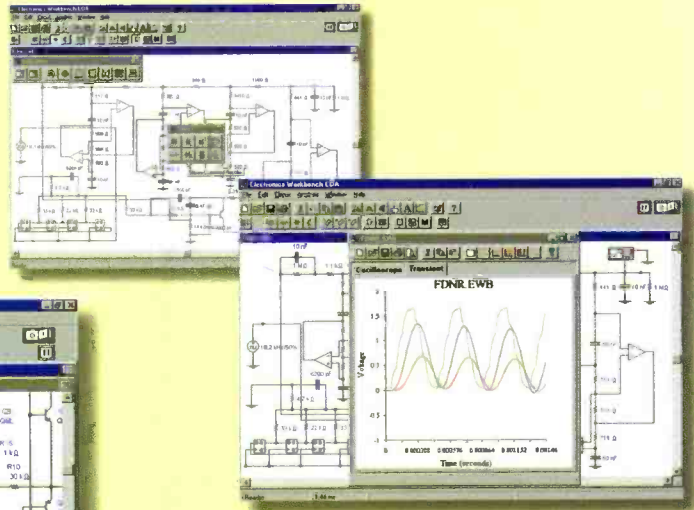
Electronics Workbench EDA

Electronics Workbench EDA

File Edit Circuit Window Help

Oscilloscope Transient

FDNR EWB

Voltage

Time (seconds)

1.5

1

0.5

0

-0.5

-1

0

10 nF

1 MΩ

4700 pF

1 kΩ

R10

30 kΩ

Ready